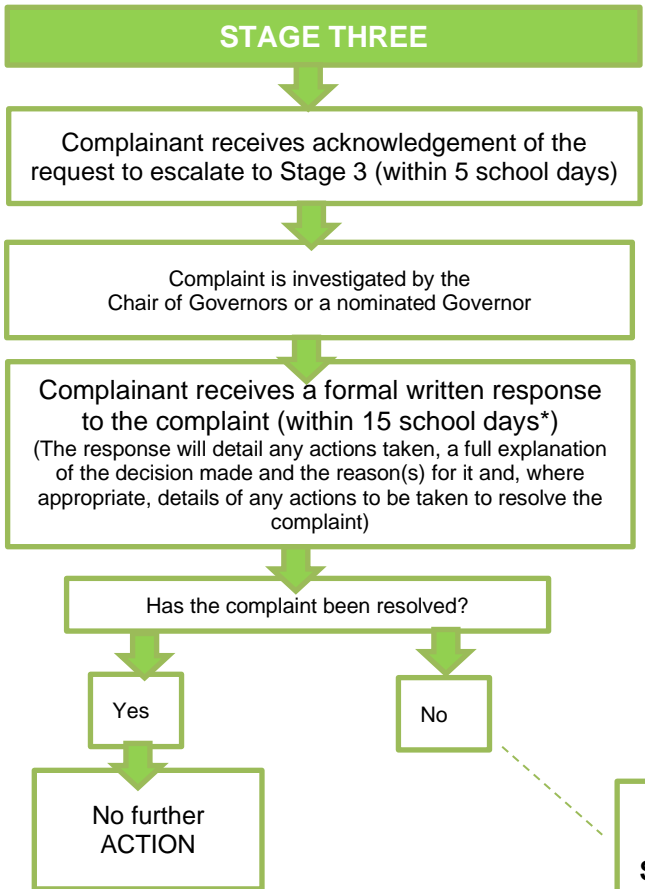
STAGE THREE

Complainant receives acknowledgement of the request to escalate to Stage 3 (within 5 school days)

Complaint is investigated by the Chair of Governors or a nominated Governor

Complainant receives a formal written response to the complaint (within 15 school days*)
(The response will detail any actions taken, a full explanation of the decision made and the reason(s) for it and, where appropriate, details of any actions to be taken to resolve the complaint)

Has the complaint been resolved?

Yes

No

No further ACTION

S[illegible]